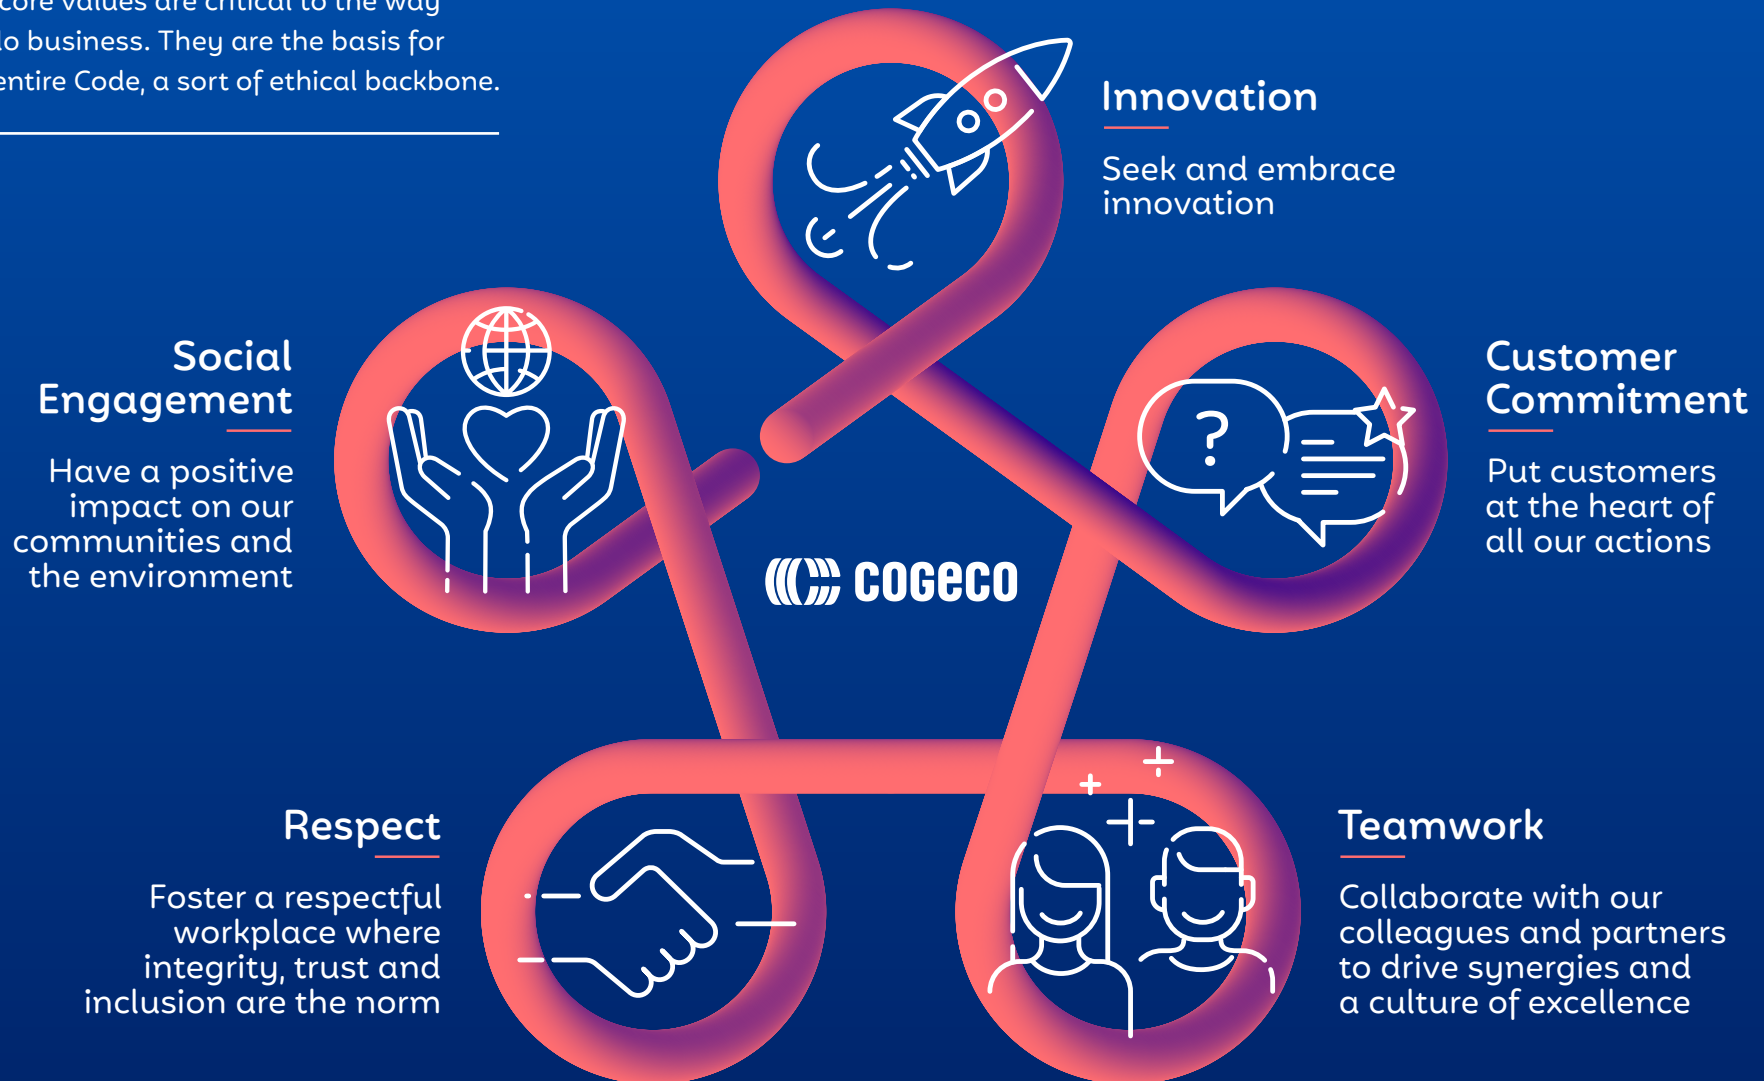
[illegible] core values are critical to the way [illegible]o business. They are the basis for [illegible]entire Code, a sort of ethical backbone.

Innovation

Seek and embrace innovation

Social Engagement

Have a positive impact on our communities and the environment

Customer Commitment

Put customers at the heart of all our actions

COGECO

Respect

Foster a respectful workplace where integrity, trust and inclusion are the norm

Teamwork

Collaborate with our colleagues and partners to drive synergies and a culture of excellence